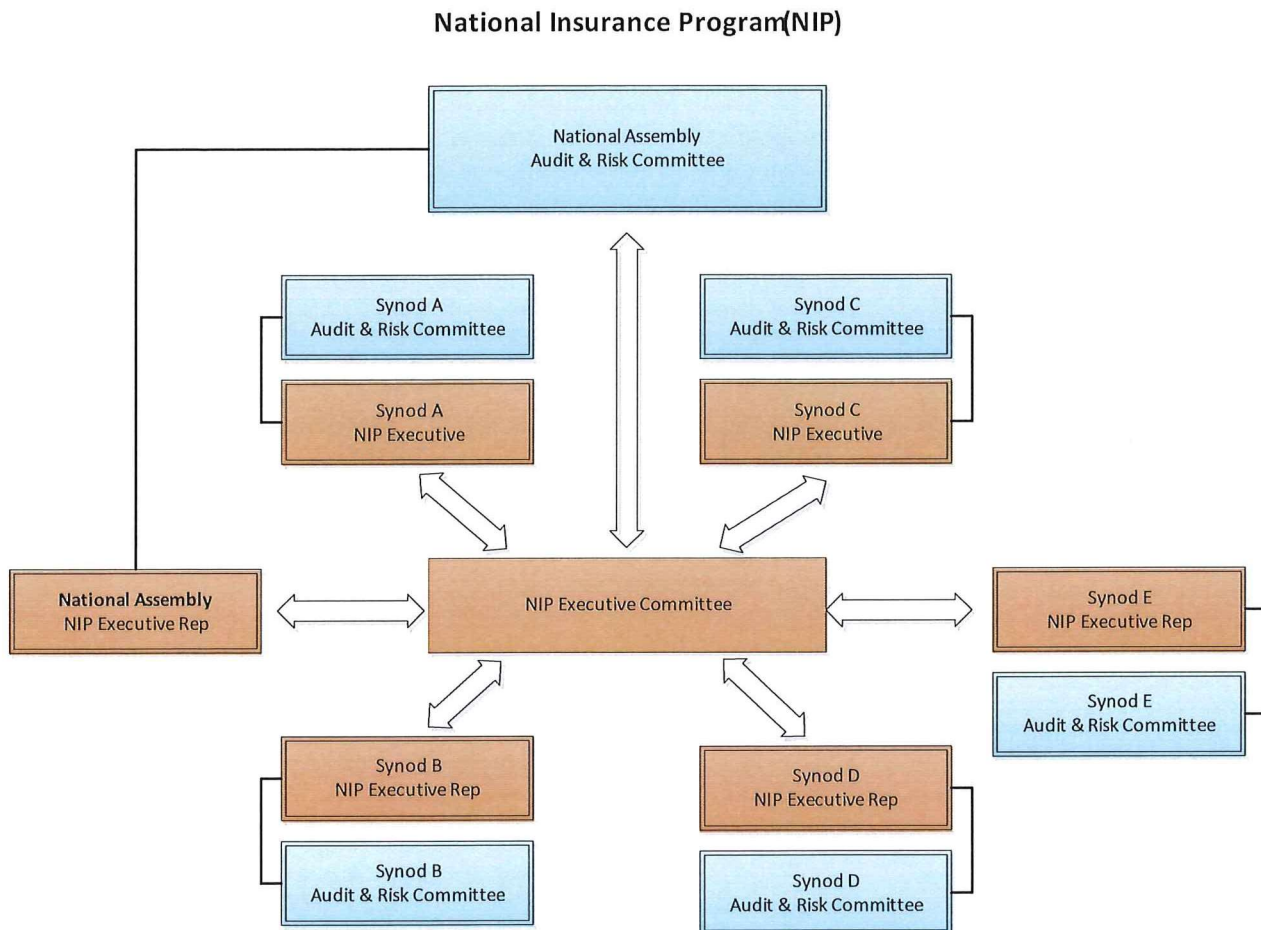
National Insurance Program(NIP)

National Assembly
Audit & Risk Committee

Synod A
Audit & Risk Committee

Synod A
NIP Executive

Synod C
Audit & Risk Committee

Synod C
NIP Executive

National Assembly
NIP Executive Rep

NIP Executive Committee

Synod E
NIP Executive Rep

Synod E
Audit & Risk Committee

Synod B
NIP Executive Rep

Synod B
Audit & Risk Committee

Synod D
NIP Executive Rep

Synod D
Audit & Risk Committee